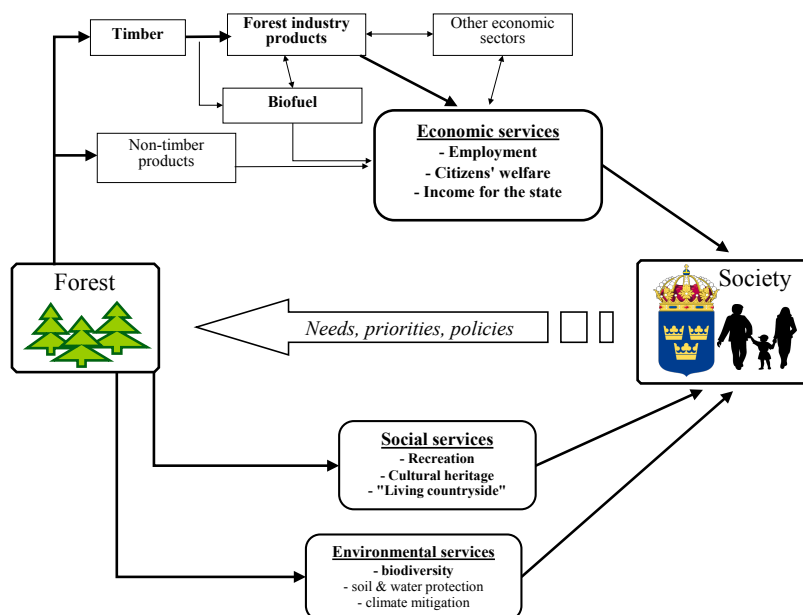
Timber

Forest industry products

Other economic sectors

Biofuel

Non-timber products

Economic services
- Employment
- Citizens' welfare
- Income for the state

Forest

Needs, priorities, policies

Society

Social services
- Recreation
- Cultural heritage
- "Living countryside"

Environmental services
- biodiversity
- soil & water protection
- climate mitigation